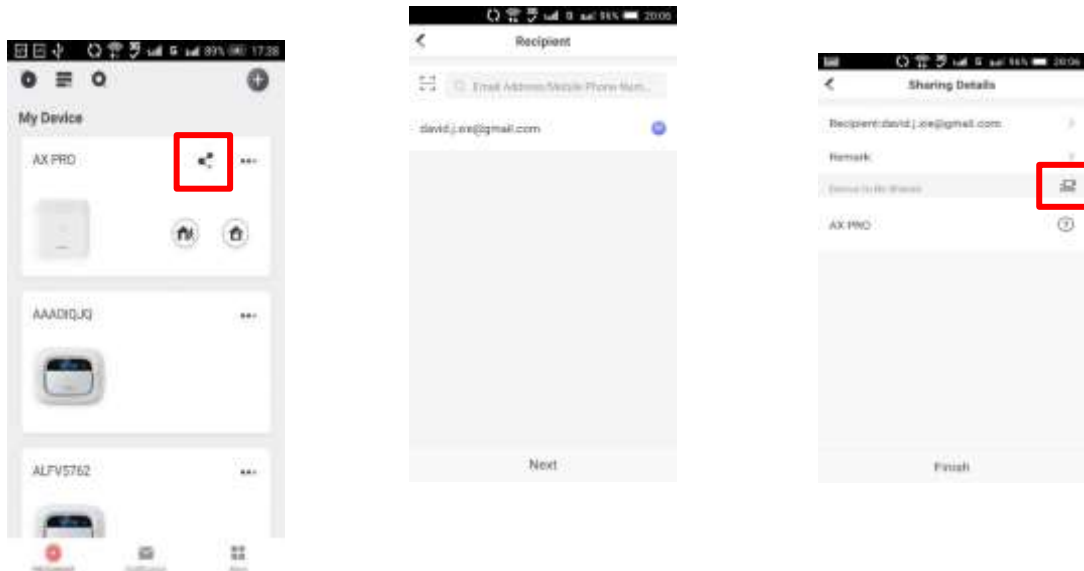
89% 17:38

My Device

AX PRO

AAADIQJQ

ALFV5762

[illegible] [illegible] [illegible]

20:06

Recipient

Email Address/Mobile Phone Num...

david.j.xie@gmail.com

Next

20:06

Sharing Details

Recipient:david.j.xie@gmail.com

Remark

Device to Be Shared

AX PRO

Finish